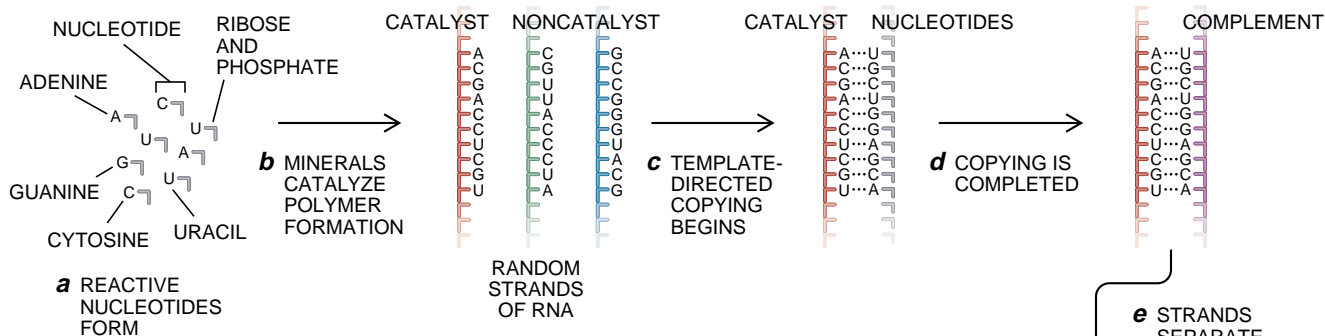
NUCLEOTIDE

RIBOSE AND PHOSPHATE

ADENINE

A U C U A G C U

GUANINE

CYTOSINE

URACIL

*a* REACTIVE NUCLEOTIDES FORM

*b* MINERALS CATALYZE POLYMER FORMATION

CATALYST

NONCATALYST

A C G A C C U C G U

C G U U A C C C U A

G C C G G G U A C G

RANDOM STRANDS OF RNA

*c* TEMPLATE-DIRECTED COPYING BEGINS

CATALYST

NUCLEOTIDES

A···U
C···G
G···C
A···U
C···G
C···G
U···A
C···G
G···C
U···A

*d* COPYING IS COMPLETED

COMPLEMENT

A···U
C···G
G···C
A···U
C···G
U···A
C···G
G···C
U···A

*e* STRANDS SEPARATE